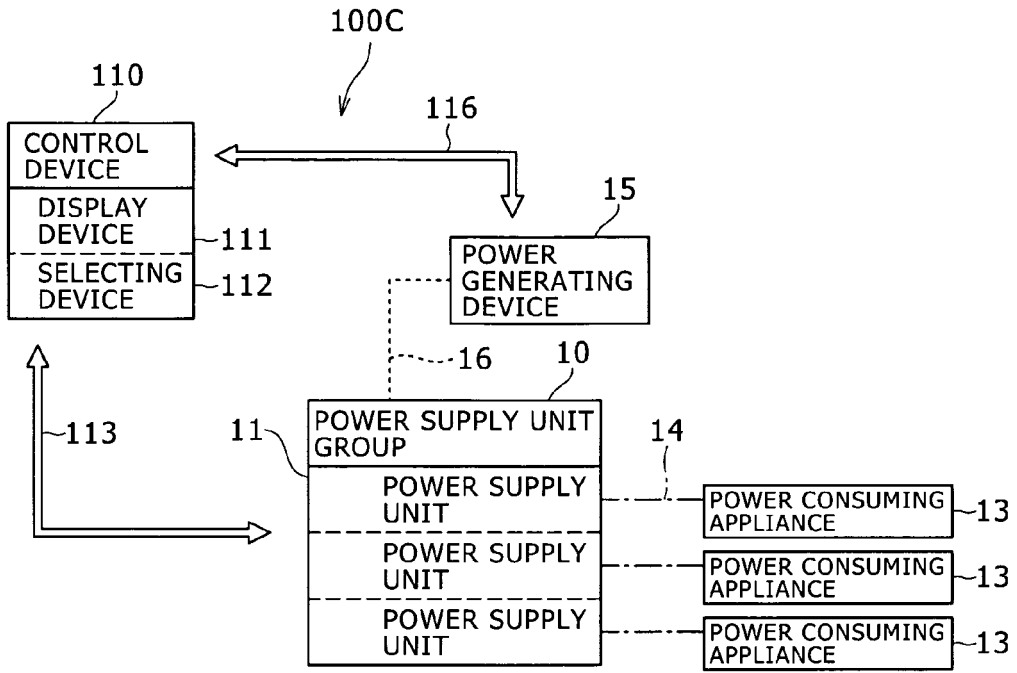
100C

110

CONTROL DEVICE

DISPLAY DEVICE

111

SELECTING DEVICE

112

116

15

POWER GENERATING DEVICE

16

10

113

11

POWER SUPPLY UNIT GROUP

14

POWER SUPPLY UNIT

POWER CONSUMING APPLIANCE

13

POWER SUPPLY UNIT

POWER CONSUMING APPLIANCE

13

POWER SUPPLY UNIT

POWER CONSUMING APPLIANCE

13